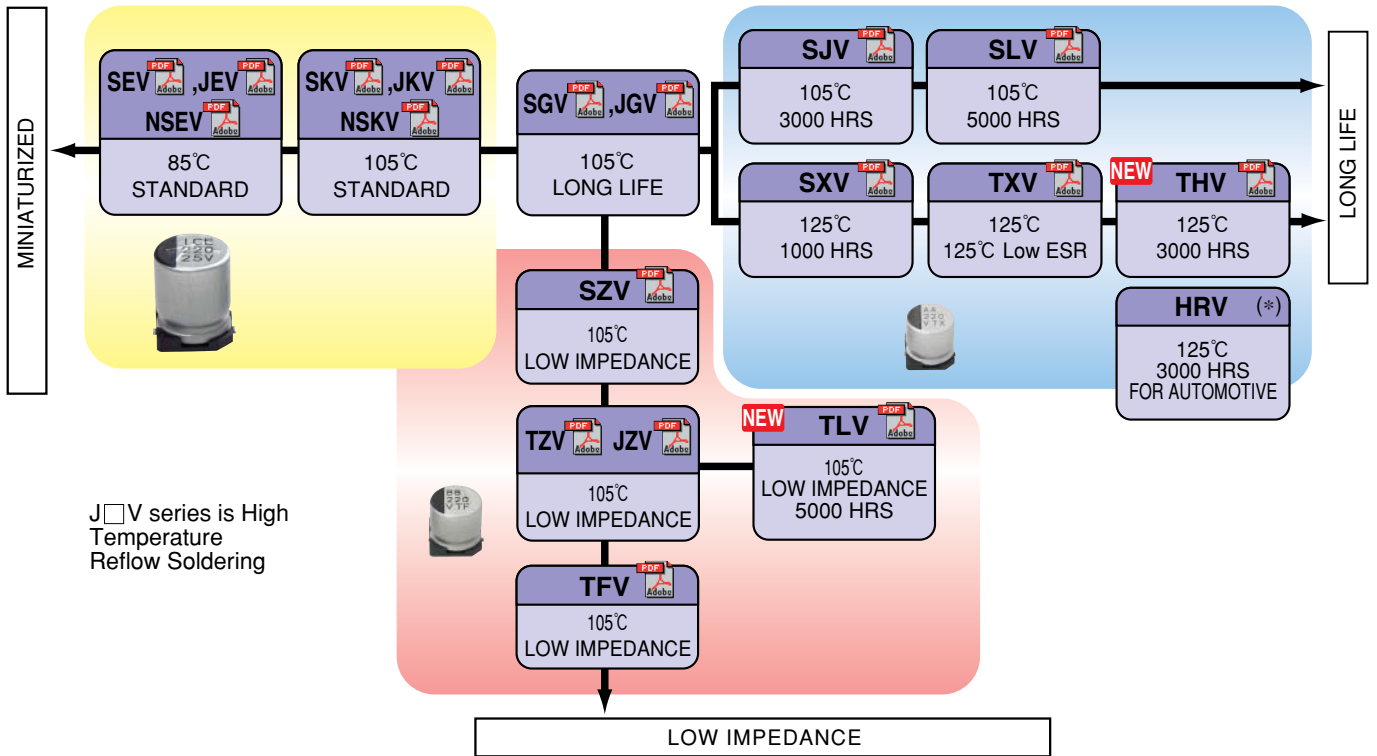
MINIATURIZED

SEV PDF Adobe ,JEV PDF Adobe NSEV PDF Adobe
85℃ STANDARD

SKV PDF Adobe ,JKV PDF Adobe NSKV PDF Adobe
105℃ STANDARD

SGV PDF Adobe ,JGV PDF Adobe
105℃ LONG LIFE

SJV PDF Adobe
105℃ 3000 HRS

SLV PDF Adobe
105℃ 5000 HRS

LONG LIFE

SXV PDF Adobe
125℃ 1000 HRS

TXV PDF Adobe
125℃ 125℃ Low ESR

NEW THV PDF Adobe
125℃ 3000 HRS

HRV (*)
125℃ 3000 HRS FOR AUTOMOTIVE

SZV PDF Adobe
105℃ LOW IMPEDANCE

TZV PDF Adobe JZV PDF Adobe
105℃ LOW IMPEDANCE

NEW TLV PDF Adobe
105℃ LOW IMPEDANCE 5000 HRS

TFV PDF Adobe
105℃ LOW IMPEDANCE

J□V series is High Temperature Reflow Soldering

LOW IMPEDANCE